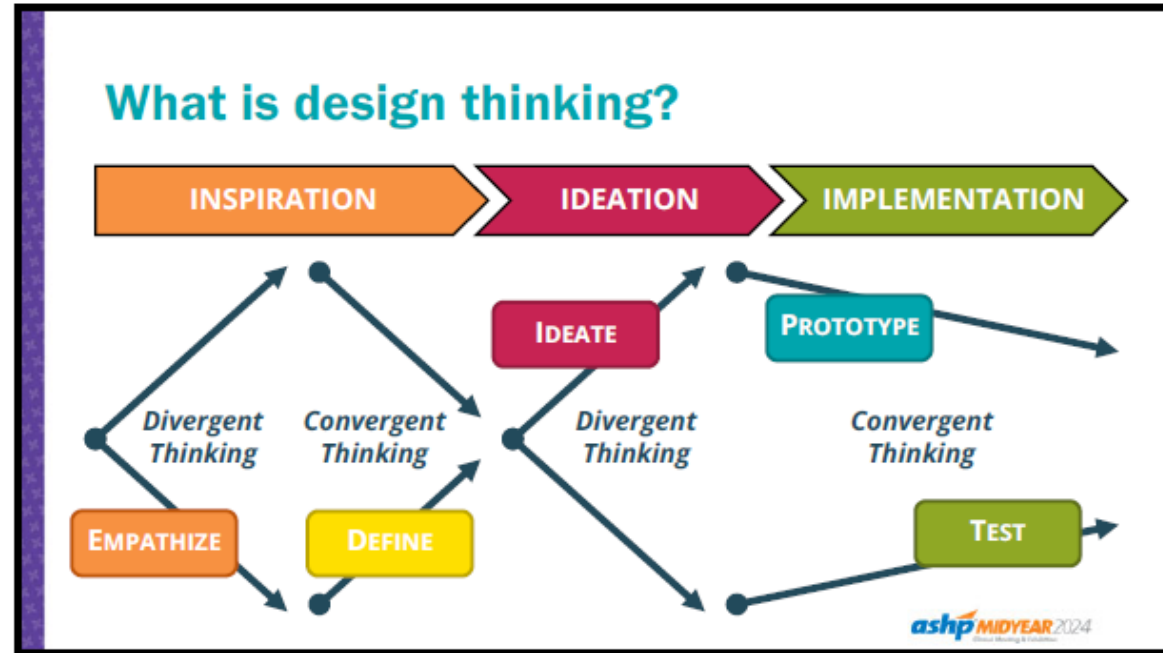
What is design thinking?

INSPIRATION

IDEATION

IMPLEMENTATION

Divergent Thinking

Convergent Thinking

IDEATE

Divergent Thinking

PROTOTYPE

Convergent Thinking

EMPATHIZE

DEFINE

TEST

ashp MIDYEAR 2024
Clinical Meeting & Exhibition